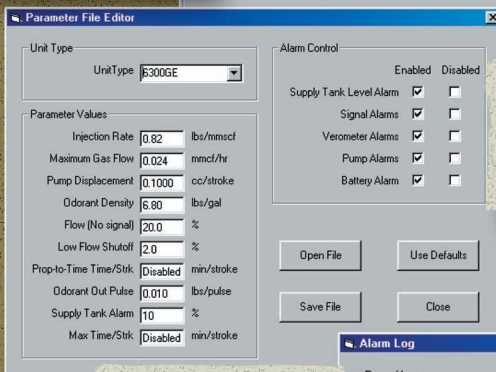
Parameter File Editor

Unit Type

UnitType 6300GE

Parameter Values

Injection Rate 0.82 lbs/mmscf

Maximum Gas Flow 0.024 mmcf/hr

Pump Displacement 0.1000 cc/stroke

Odorant Density 6.80 lbs/gal

Flow (No signal) 20.0 %

Low Flow Shutoff 2.0 %

Prop-to-Time Time/Strk Disabled min/stroke

Odorant Out Pulse 0.010 lbs/pulse

Supply Tank Alarm 10 %

Max Time/Strk Disabled min/stroke

Alarm Control

Enabled Disabled

Supply Tank Level Alarm

Signal Alarms

Verometer Alarms

Pump Alarms

Battery Alarm

Open File

Use Defaults

Save File

Close

Alarm Log